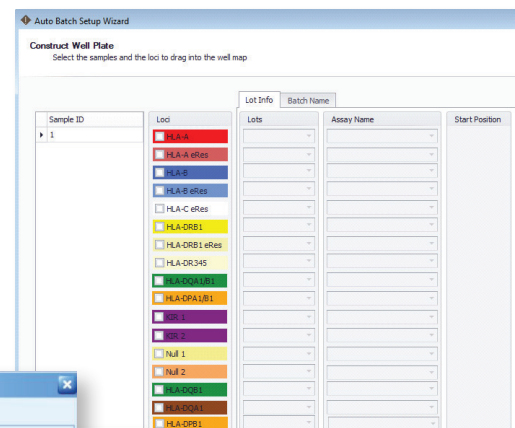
Auto Batch Setup Wizard

Construct Well Plate
Select the samples and the loci to drag into the well map

Lot Info | Batch Name

| Sample ID | Loci | Lots | Assay Name | Start Position |
|---|---|---|---|---|
| 1 | HLA-A | | | |
| | HLA-A eRes | | | |
| | HLA-B | | | |
| | HLA-B eRes | | | |
| | HLA-C eRes | | | |
| | HLA-DRB1 | | | |
| | HLA-DRB1 eRes | | | |
| | HLA-DR345 | | | |
| | HLA-DQA1/B1 | | | |
| | HLA-DPA1/B1 | | | |
| | KIR 1 | | | |
| | KIR 2 | | | |
| | Null 1 | | | |
| | Null 2 | | | |
| | HLA-DQB1 | | | |
| | HLA-DQA1 | | | |
| | HLA-DPB1 | | | |